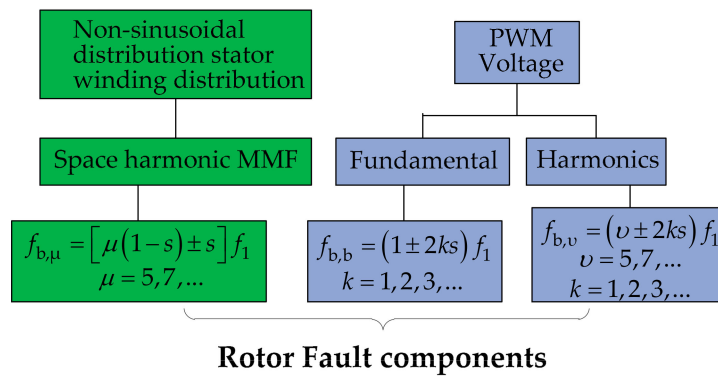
Non-sinusoidal distribution stator winding distribution

Space harmonic MMF

$f_{b,\mu} = \left[\mu(1-s) \pm s\right] f_1$
$\mu = 5,7,...$

PWM Voltage

Fundamental

$f_{b,b} = (1 \pm 2ks) f_1$
$k = 1,2,3,...$

Harmonics

$f_{b,\upsilon} = (\upsilon \pm 2ks) f_1$
$\upsilon = 5,7,...$
$k = 1,2,3,...$

Rotor Fault components